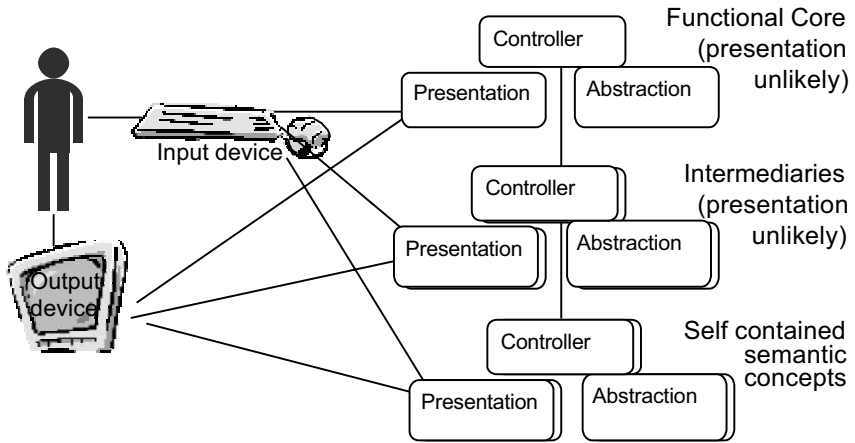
Functional Core (presentation unlikely)

Controller

Presentation

Abstraction

Input device

Intermediaries (presentation unlikely)

Controller

Presentation

Abstraction

Output device

Self contained semantic concepts

Controller

Presentation

Abstraction